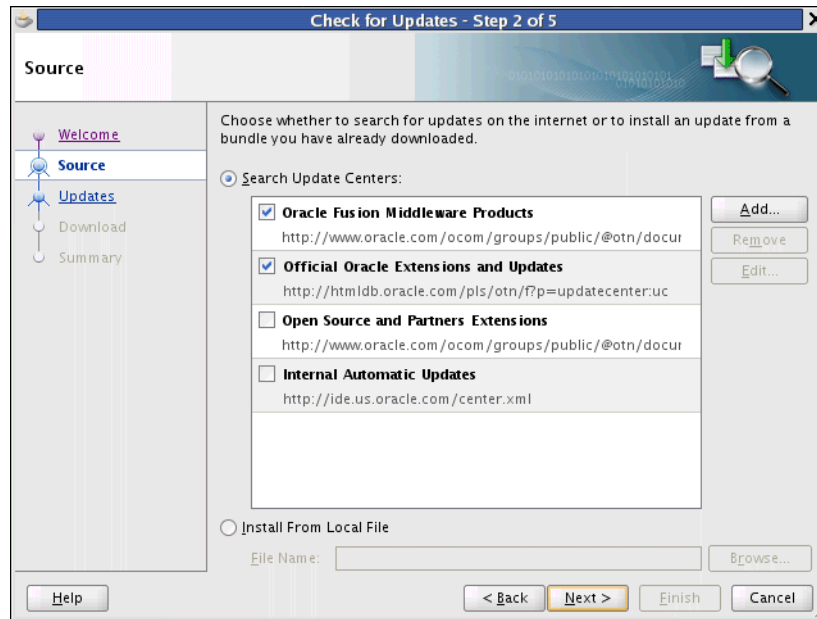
Check for Updates - Step 2 of 5

Source

Welcome
Source
Updates
Download
Summary

Choose whether to search for updates on the internet or to install an update from a bundle you have already downloaded.

Search Update Centers:

Oracle Fusion Middleware Products
http://www.oracle.com/ocom/groups/public/@otn/docur

Official Oracle Extensions and Updates
http://htmldb.oracle.com/pls/otn/f?p=updatecenter:uc

Open Source and Partners Extensions
http://www.oracle.com/ocom/groups/public/@otn/docur

Internal Automatic Updates
http://ide.us.oracle.com/center.xml

Add...
Remove
Edit...

Install From Local File

File Name:
Browse...

Help
< Back
Next >
Finish
Cancel